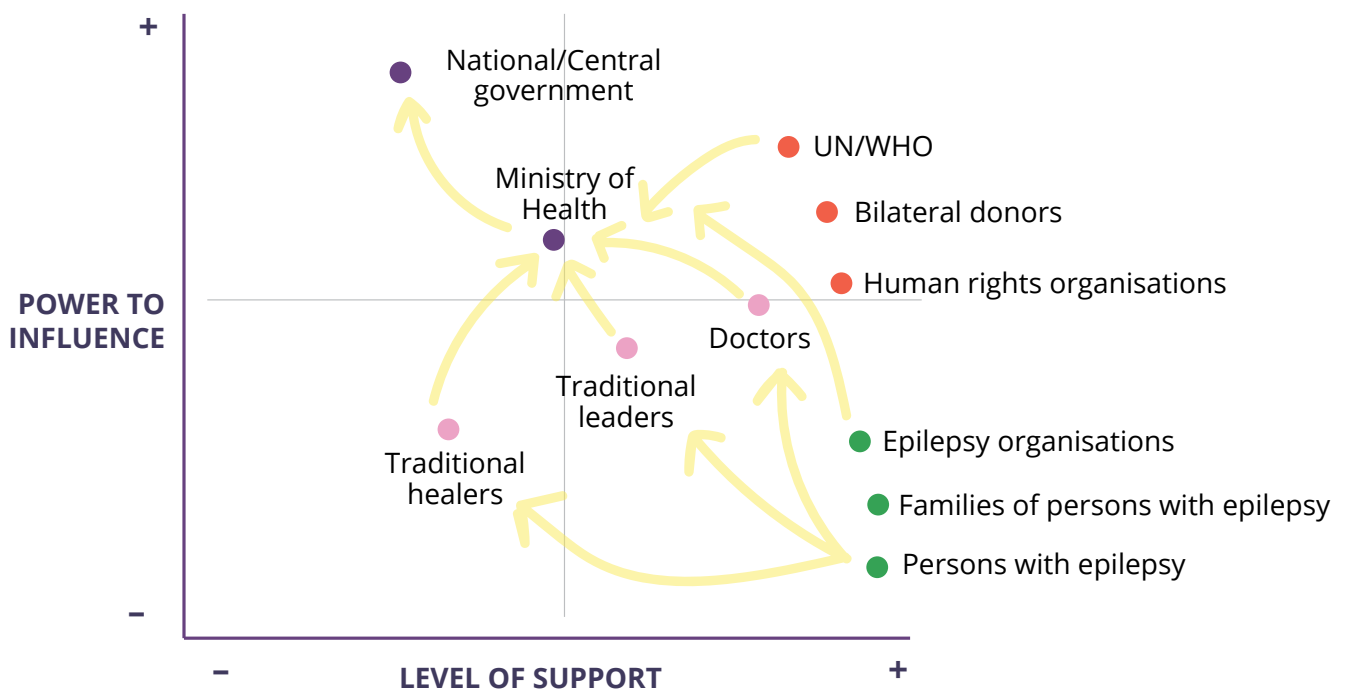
+

National/Central government

UN/WHO

Ministry of Health

Bilateral donors

Human rights organisations

POWER TO INFLUENCE

Doctors

Traditional leaders

Epilepsy organisations

Traditional healers

Families of persons with epilepsy

Persons with epilepsy

–

–

LEVEL OF SUPPORT

+